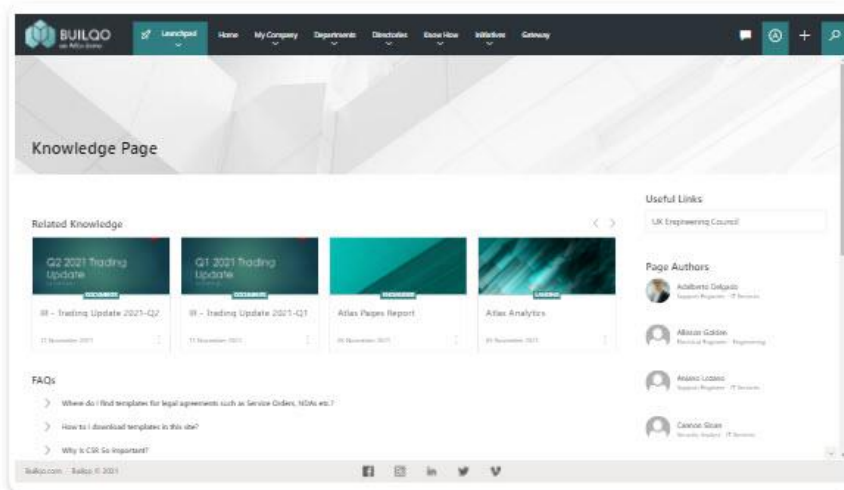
BUILQO
an Atlas demo

Launchpad Home My Company Departments Directories Know How Initiatives Gateway

Knowledge Page

Useful Links

UK Engineering Council

Related Knowledge

Q2 2021 Trading Update

Q1 2021 Trading Update

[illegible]

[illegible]

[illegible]

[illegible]

IR - Trading Update 2021-Q2

IR - Trading Update 2021-Q1

Atlas Pages Report

Atlas Analytics

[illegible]

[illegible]

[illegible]

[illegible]

Page Authors

Adalberto Delgado
Support Engineer · IT Services

Allison Golden
Electrical Engineer · Engineering

Alvaro Lozano
Support Engineer · IT Services

Cannon Sloan
Security Analyst · IT Services

FAQs

Where do I find templates for legal agreements such as Service Orders, NDAs etc.?

How to I download templates in this site?

Why is CSR So Important?

Builqo.com · Builqo © 2021